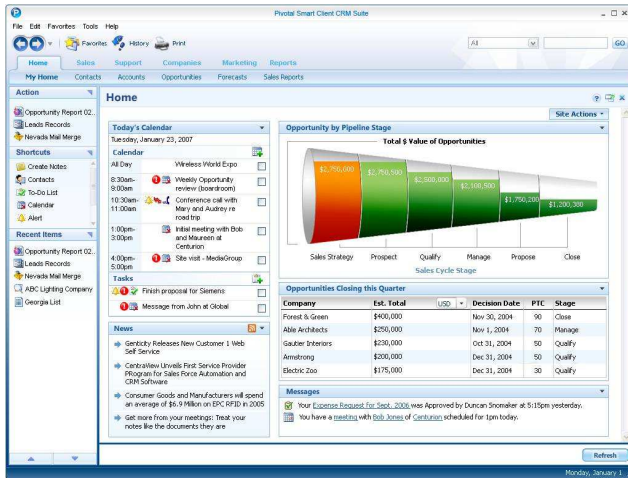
Pivotal Smart Client CRM Suite

File Edit Favorites Tools Help

Favorites History Print

All GO

Home Sales Support Companies Marketing Reports

My Home Contacts Accounts Opportunities Forecasts Sales Reports

Action

Opportunity Report 02..
Leads Records
Nevada Mail Merge

Shortcuts

Create Notes
Contacts
To-Do List
Calendar
Alert

Recent Items

Opportunity Report 02..
Leads Records
Nevada Mail Merge
ABC Lighting Company
Georgia List

Home

Site Actions

Today's Calendar

Tuesday, January 23, 2007

Calendar

| | |
|---|---|
| All Day | Wireless World Expo |
| 8:30am-9:00am | Weekly Opportunity review (boardroom) |
| 10:30am-11:00am | Conference call with Mary and Audrey re road trip |
| 1:00pm-3:00pm | Initial meeting with Bob and Maureen at Centurion |
| 4:00pm-5:00pm | Site visit - MediaGroup |

Tasks

Finish proposal for Siemens
Message from John at Global

News

Genticity Releases New Customer 1 Web Self Service

CentraView Unveils First Service Provider Program for Sales Force Automation and CRM Software

Consumer Goods and Manufacturers will spend an average of $6.9 Million on EPC RFID in 2005

Get more from your meetings: Treat your notes like the documents they are

Opportunity by Pipeline Stage

Total $ Value of Opportunities

$2,750,000 $2,750,000 $2,500,000 $2,100,500 $1,750,200 $1,200,300

Sales Strategy Prospect Qualify Manage Propose Close

Sales Cycle Stage

Opportunities Closing this Quarter

| Company | Est. Total | USD | Decision Date | PTC | Stage |
|---|---|---|---|---|---|
| Forest & Green | $400,000 | | Nov 30, 2004 | 90 | Close |
| Able Architects | $250,000 | | Nov 1, 2004 | 70 | Manage |
| Gautier Interiors | $230,000 | | Oct 31, 2004 | 50 | Qualify |
| Armstrong | $200,000 | | Dec 31, 2004 | 50 | Qualify |
| Electric Zoo | $175,000 | | Dec 31, 2004 | 30 | Qualify |

Messages

Your Expense Request for Sept. 2006 was Approved by Duncan Snomaker at 5:15pm yesterday.
You have a meeting with Bob Jones of Centurion scheduled for 1pm today.

Refresh

Monday, January 1